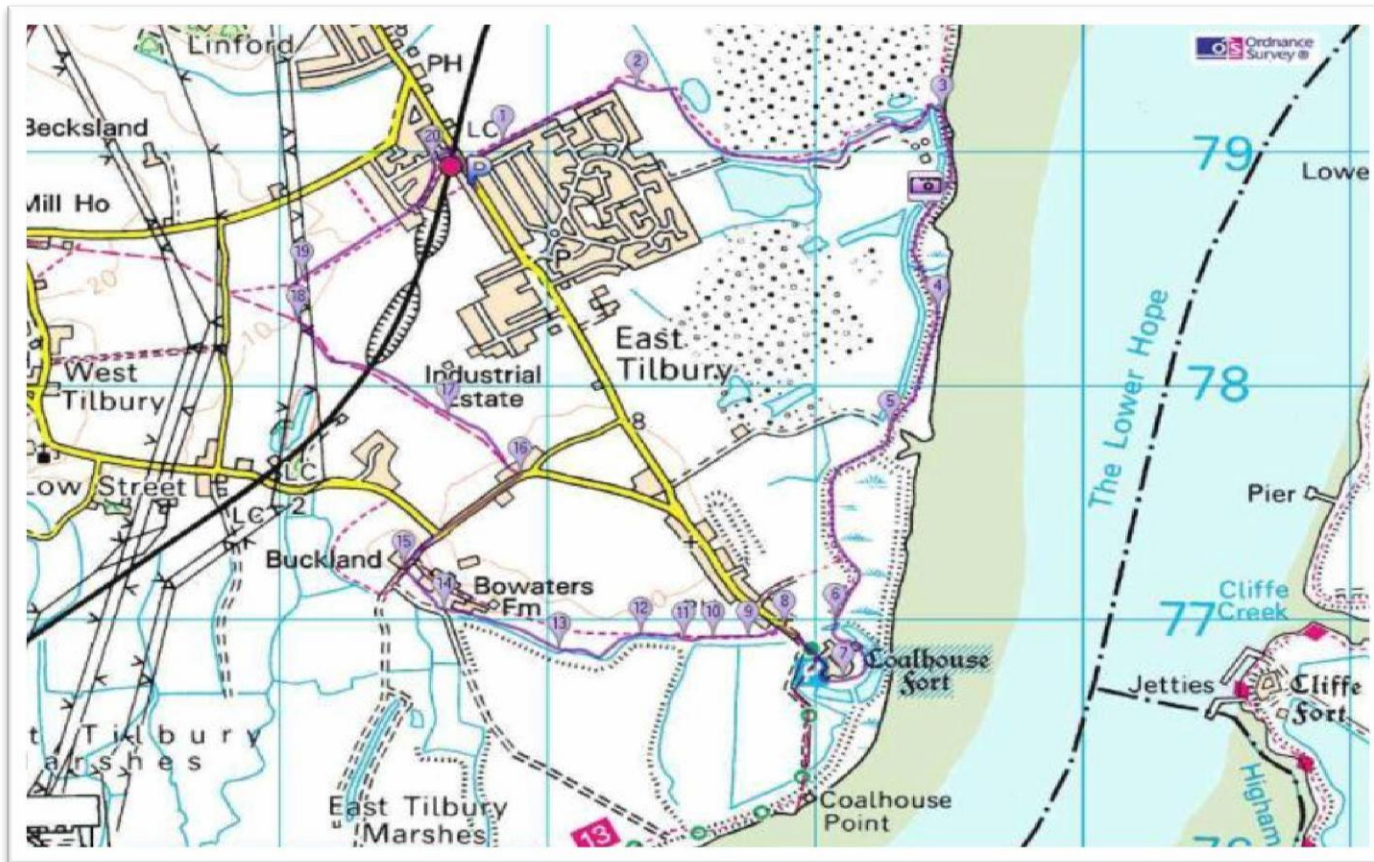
Linford
PH
Ordnance Survey
2
3
Becksland
LC
1
20
P
79
Lowe
Mill Ho
19
P
18
4
East
West
Tilbury
Tilbury
Industrial
Estate
17
The Lower Hope
78
5
8
16
Low Street
LC
Pier
2
LC
15
Buckland
14
Bowaters
Fm
Cliffe
Creek
12
11
10
9
8
6
77
13
7
Coalhouse
Fort
Jetties
Cliffe
Fort
t Tilbury
arshes
East Tilbury
Marshes
Coalhouse
Point
13
Higham